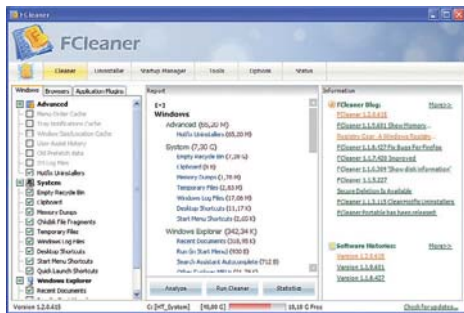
FCleaner

FCleaner

Cleaner | Uninstaller | Startup Manager | Tools | Options | Status

Windows | Browsers | Application Plugins

Advanced
Menu Order Cache
Tray Notifications Cache
Window Size/Location Cache
User Assist History
Old Prefetch data
IIS Log Files
Hotfix Uninstallers
System
Empty Recycle Bin
Clipboard
Memory Dumps
Chkdsk File Fragments
Temporary Files
Windows Log Files
Desktop Shortcuts
Start Menu Shortcuts
Quick Launch Shortcuts
Windows Explorer
Recent Documents

Report

[-]
Windows
Advanced (65,20 M)
Hotfix Uninstallers (65,20 M)
System (7,30 C)
Empty Recycle Bin (7,28 C)
Clipboard (0 B)
Memory Dumps (1,78 M)
Temporary Files (2,83 M)
Windows Log Files (17,08 M)
Desktop Shortcuts (11,17 K)
Start Menu Shortcuts (2,00 K)
Windows Explorer (342,34 K)
Recent Documents (316,95 K)
Run (in Start Menu) (930 B)
Search Assistant Autocomplete (712 B)
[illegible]

Analyze | Run Cleaner | Statistics

Information

FCleaner Blog: More>>
FCleaner 1.2.0.415
FCleaner 1.2.0.401 Show Memory...
Registry Scan & Windows Registry...
FCleaner 1.1.6.127 Fix Bugs For Firefox
FCleaner 1.1.7.420 Improved
FCleaner 1.1.6.309 'Show disk information'
FCleaner 1.1.5.227
Secure Deletion Is Available
FCleaner 1.1.3.115 CleanHotfix Uninstallers
FCleaner Portable has been released!

Software Histories: More>>
Version 1.2.0.415
Version 1.2.0.401
Version 1.1.8.427

Version 1.2.0.415 | C: [HT_System] [91,00 C] | 18,10 G Free | Check for updates...